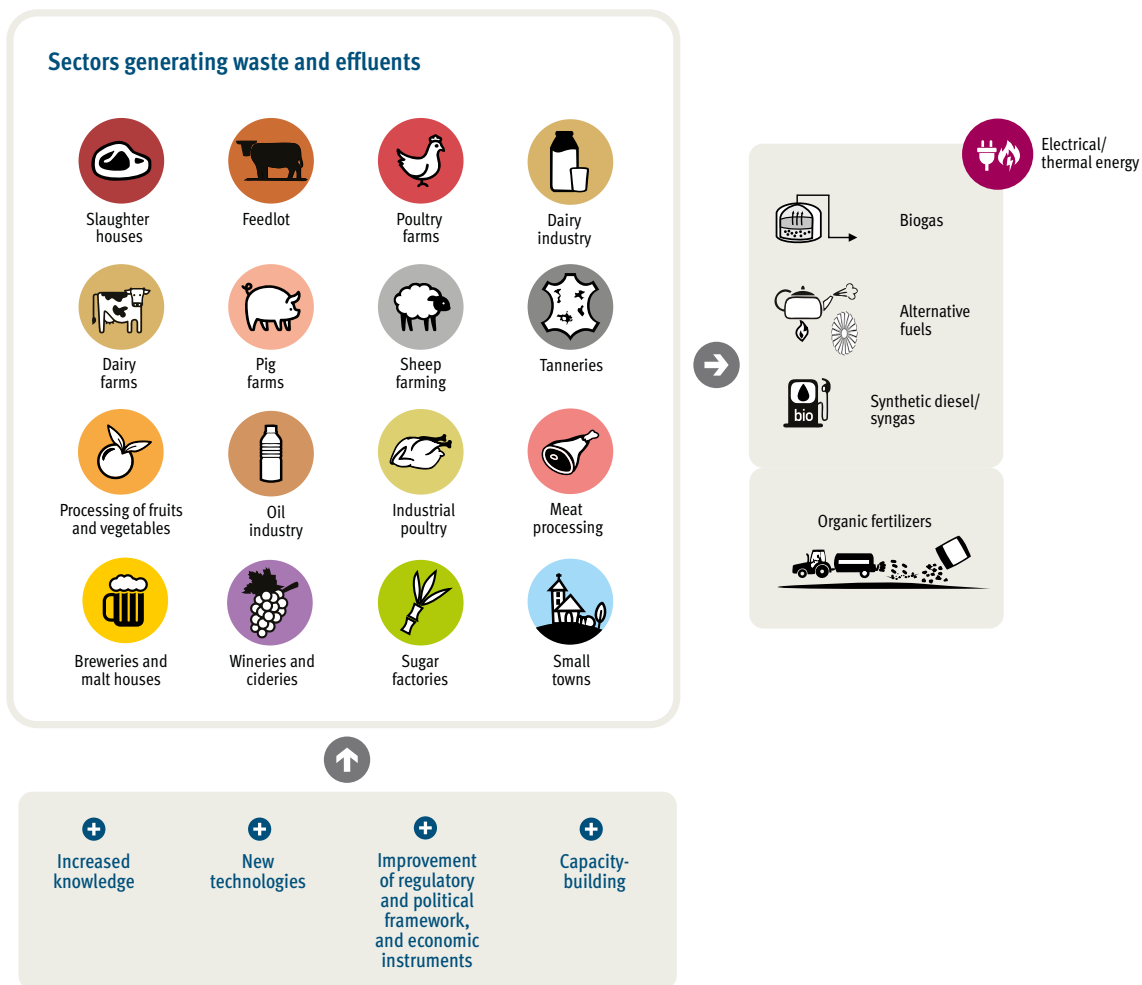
Sectors generating waste and effluents

Slaughter houses

Feedlot

Poultry farms

Dairy industry

Dairy farms

Pig farms

Sheep farming

Tanneries

Processing of fruits and vegetables

Oil industry

Industrial poultry

Meat processing

Breweries and malt houses

Wineries and cideries

Sugar factories

Small towns

Electrical/ thermal energy

Biogas

Alternative fuels

bio

Synthetic diesel/ syngas

Organic fertilizers

Increased knowledge

New technologies

Improvement of regulatory and political framework, and economic instruments

Capacity-building